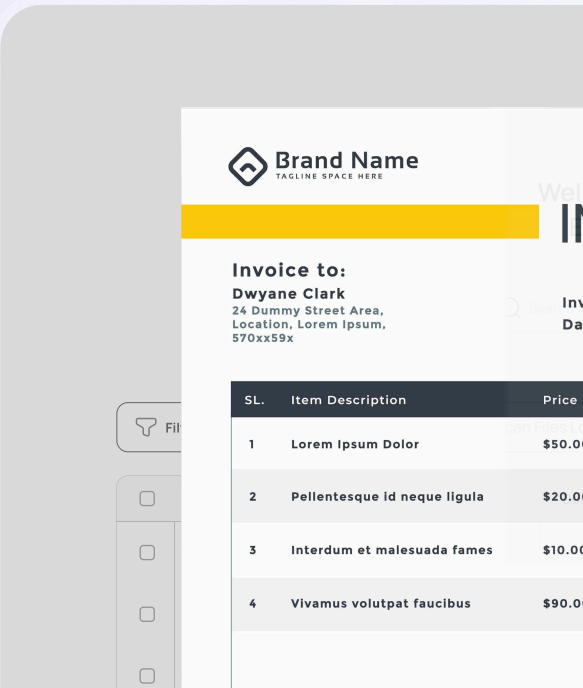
Brand Name
TAGLINE SPACE HERE

IN

Invoice to:
Dwyane Clark
24 Dummy Street Area, Location, Lorem Ipsum, 570xx59x

Inv
Da

| SL. | Item Description | Price |
|---|---|---|
| 1 | Lorem Ipsum Dolor | $50.0 |
| 2 | Pellentesque id neque ligula | $20.0 |
| 3 | Interdum et malesuada fames | $10.0 |
| 4 | Vivamus volutpat faucibus | $90.0 |

Fil